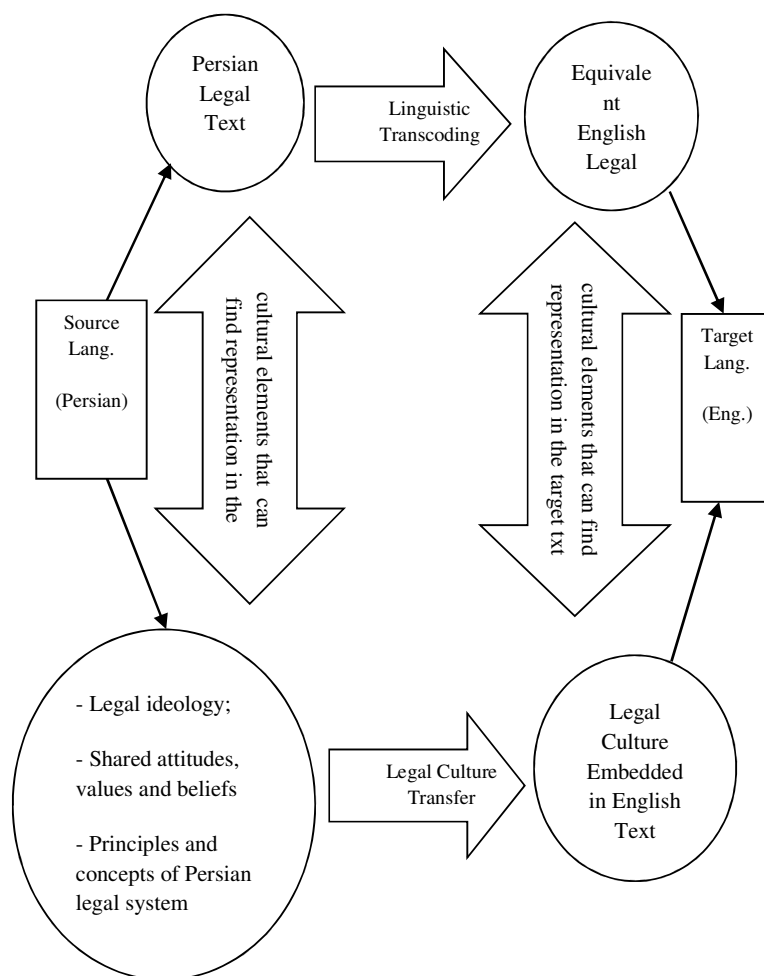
Persian Legal Text

Linguistic Transcoding

Equivalent English Legal

Source Lang.

(Persian)

cultural elements that can find representation in the

cultural elements that can find representation in the target txt

Target Lang.

(Eng.)

- Legal ideology;

- Shared attitudes, values and beliefs

- Principles and concepts of Persian legal system

Legal Culture Transfer

Legal Culture Embedded in English Text